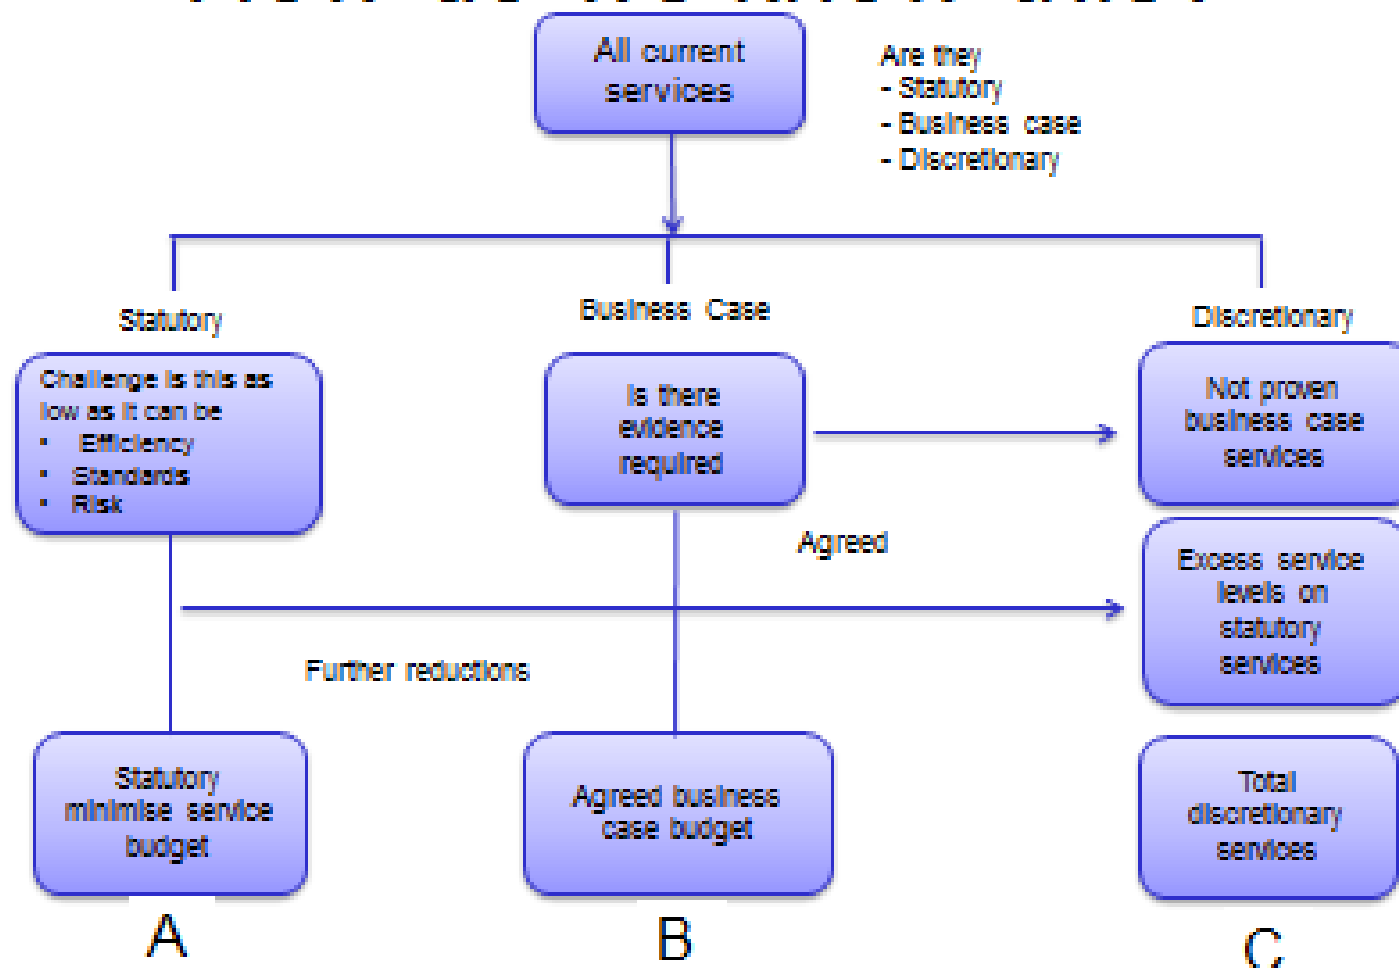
All current services

Are they
- Statutory
- Business case
- Discretionary

Statutory

Business Case

Discretionary

Challenge is this as low as it can be
- Efficiency
- Standards
- Risk

Is there evidence required

Not proven business case services

Agreed

Excess service levels on statutory services

Further reductions

Statutory minimise service budget

Agreed business case budget

Total discretionary services

A

B

C